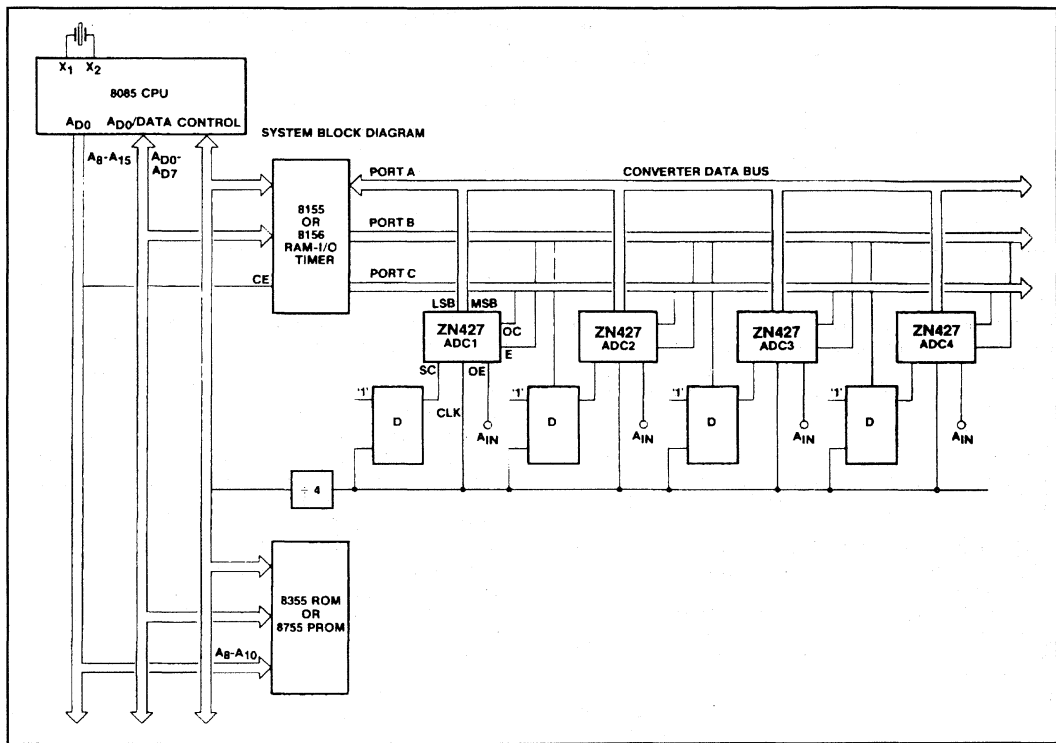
$X_1$ $X_2$
8085 CPU
$A_{D0}$ $A_{D0}$/DATA CONTROL
$A_8$-$A_{15}$
$A_{D0}$-$A_{D7}$
SYSTEM BLOCK DIAGRAM
PORT A
CONVERTER DATA BUS
8155 OR 8156 RAM-I/O TIMER
PORT B
PORT C
CE
LSB MSB
ZN427 ADC1
OC
E
SC
OE
CLK
ZN427 ADC2
ZN427 ADC3
ZN427 ADC4
'1'
D
$A_{IN}$
'1'
D
$A_{IN}$
'1'
D
$A_{IN}$
'1'
D
$A_{IN}$
÷ 4
8355 ROM OR 8755 PROM
$A_8$-$A_{10}$